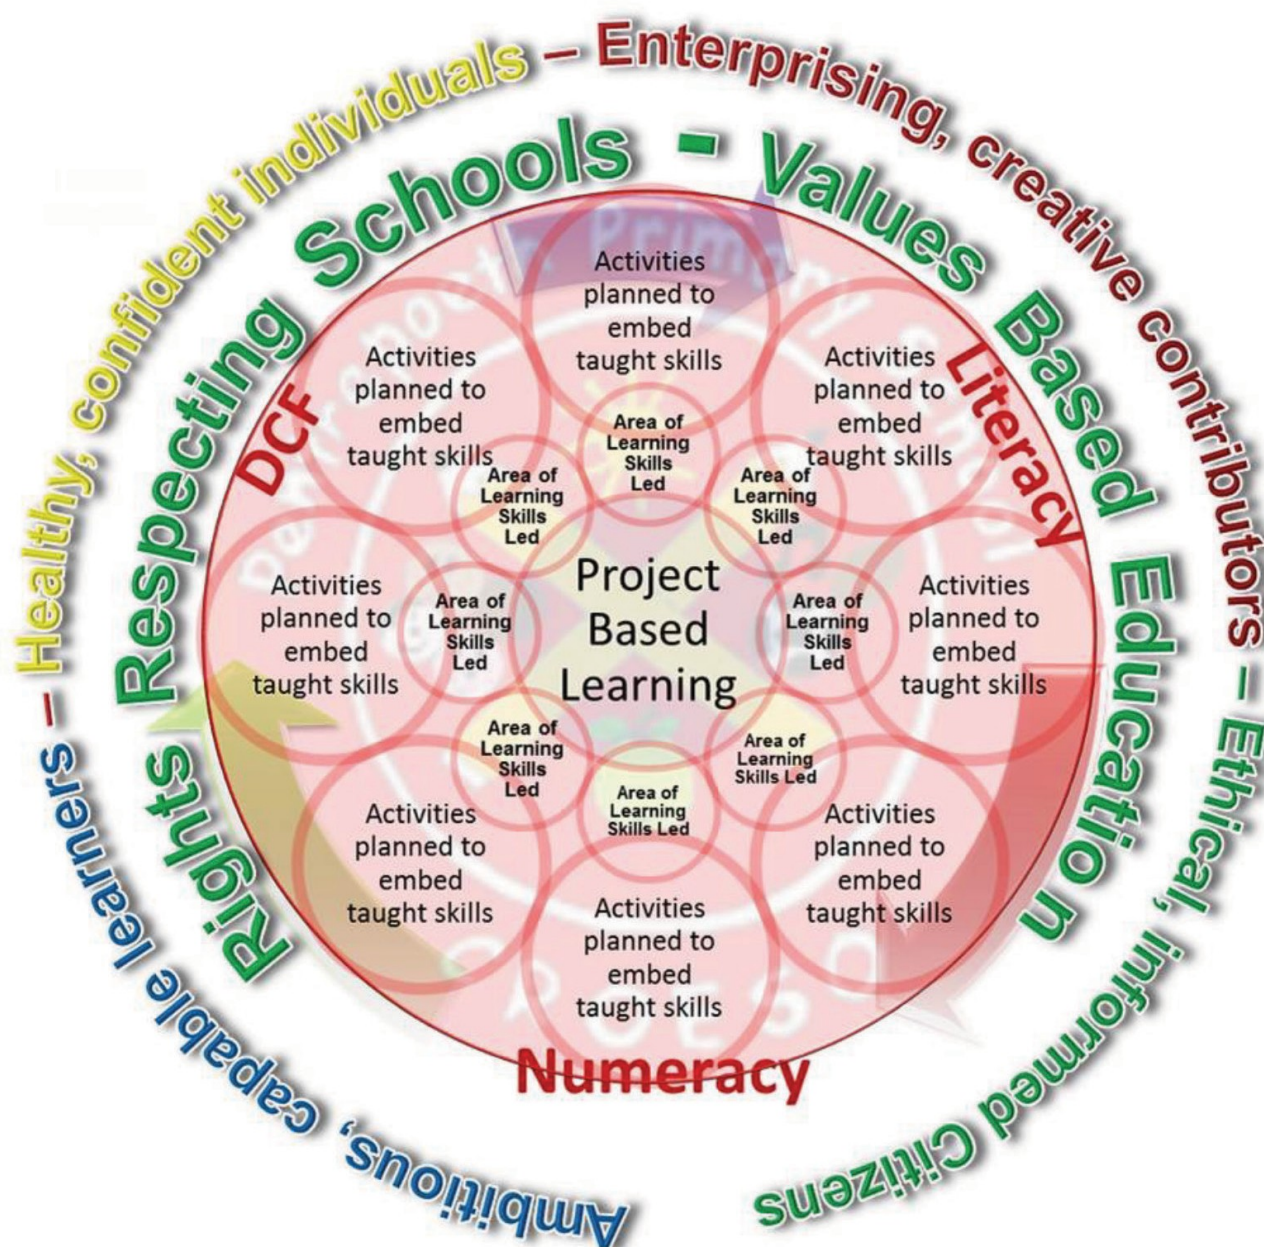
Healthy, confident individuals – Enterprising, creative contributors – Ethical, informed Citizens Ambitious, capable learners –

Rights Respecting Schools - Values Based Education

DCF

Literacy

Numeracy

Activities planned to embed taught skills

Activities planned to embed taught skills

Activities planned to embed taught skills

Area of Learning Skills Led

Area of Learning Skills Led

Area of Learning Skills Led

Activities planned to embed taught skills

Area of Learning Skills Led

Project Based Learning

Area of Learning Skills Led

Activities planned to embed taught skills

Area of Learning Skills Led

Area of Learning Skills Led

Area of Learning Skills Led

Activities planned to embed taught skills

Activities planned to embed taught skills

Activities planned to embed taught skills